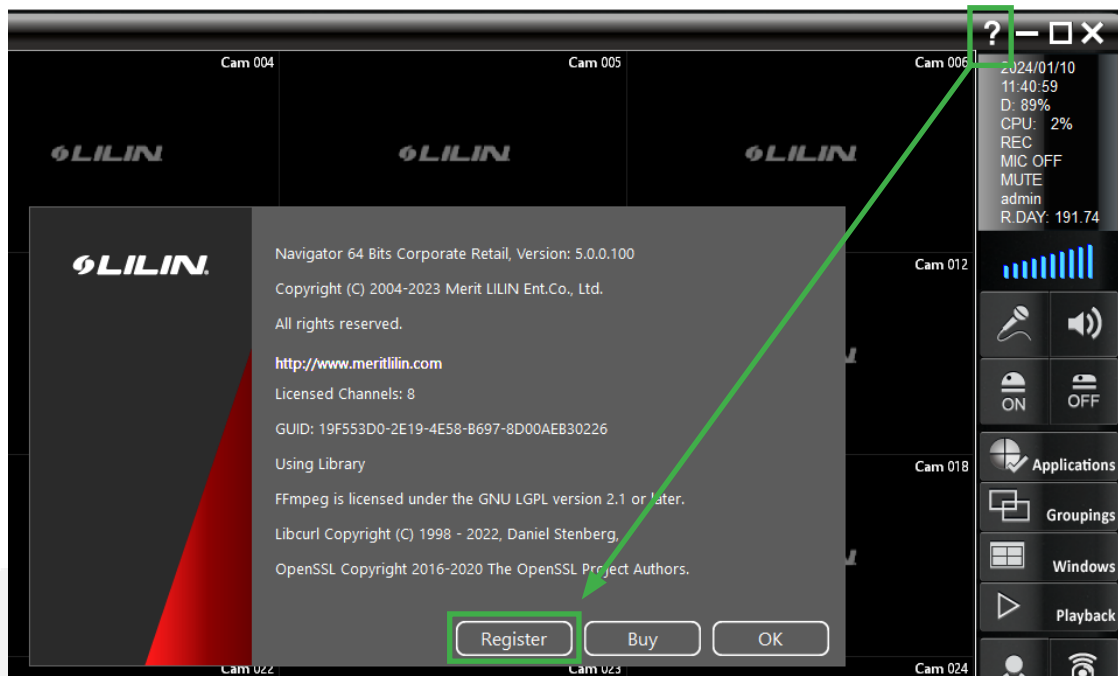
?

Cam 004
Cam 005
Cam 006

LILIN
LILIN
LILIN

2024/01/10
11:40:59
D: 89%
CPU: 2%
REC
MIC OFF
MUTE
admin
R.DAY: 191.74

LILIN

Navigator 64 Bits Corporate Retail, Version: 5.0.0.100

Copyright (C) 2004-2023 Merit LILIN Ent.Co., Ltd.

All rights reserved.

http://www.meritlilin.com

Licensed Channels: 8

GUID: 19F553D0-2E19-4E58-B697-8D00AEB30226

Using Library

FFmpeg is licensed under the GNU LGPL version 2.1 or later.

Libcurl Copyright (C) 1998 - 2022, Daniel Stenberg,

OpenSSL Copyright 2016-2020 The OpenSSL Project Authors.

Register
Buy
OK

Cam 012
Cam 018
Cam 022
Cam 023
Cam 024

ON
OFF
Applications
Groupings
Windows
Playback